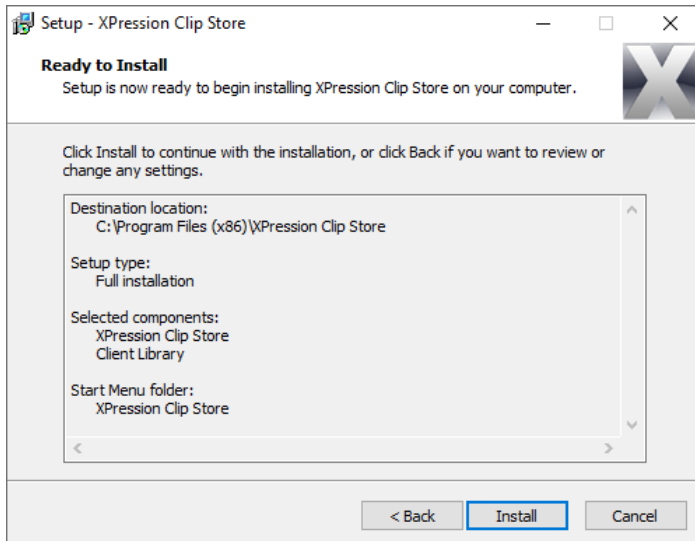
Setup - XPression Clip Store

Ready to Install
Setup is now ready to begin installing XPression Clip Store on your computer.

Click Install to continue with the installation, or click Back if you want to review or change any settings.

Destination location:
C:\Program Files (x86)\XPression Clip Store

Setup type:
Full installation

Selected components:
XPression Clip Store
Client Library

Start Menu folder:
XPression Clip Store

< Back
Install
Cancel